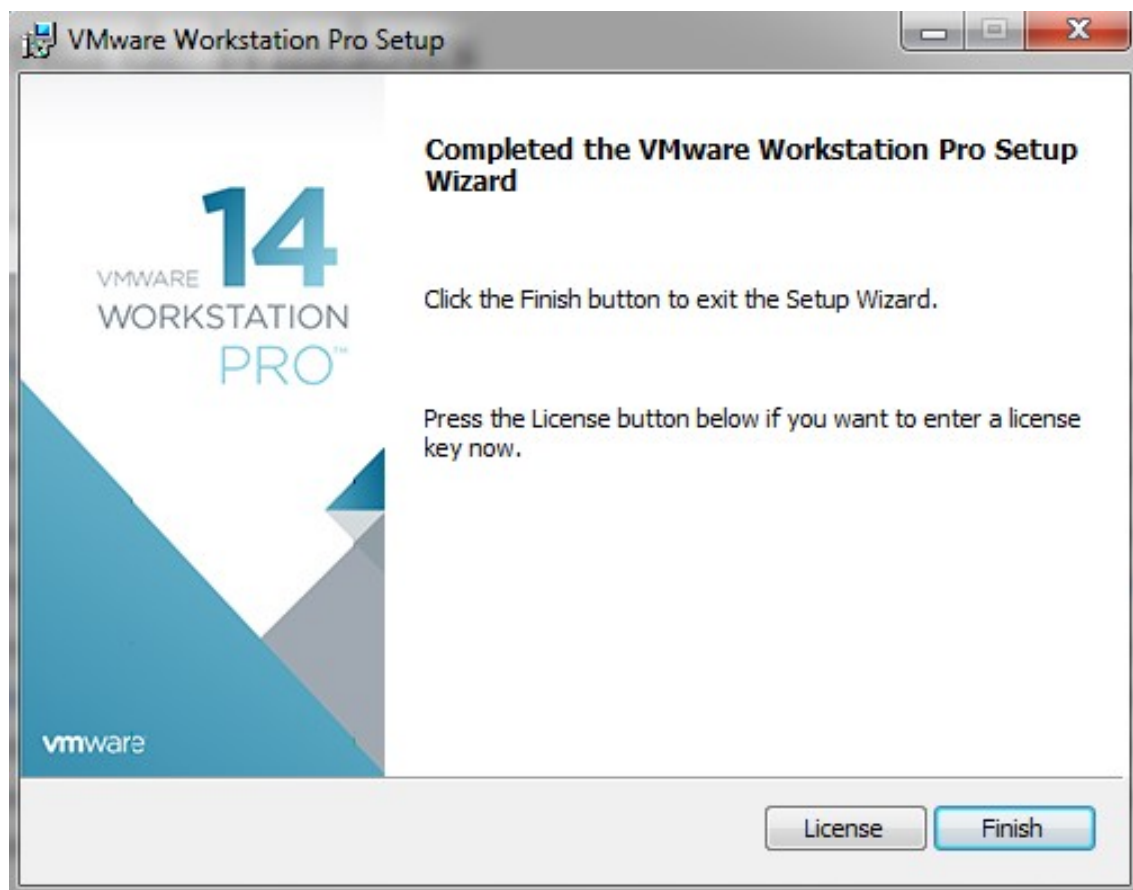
VMware Workstation Pro Setup

VMWARE 14
WORKSTATION
PRO™

vmware

Completed the VMware Workstation Pro Setup Wizard

Click the Finish button to exit the Setup Wizard.

Press the License button below if you want to enter a license key now.

License
Finish